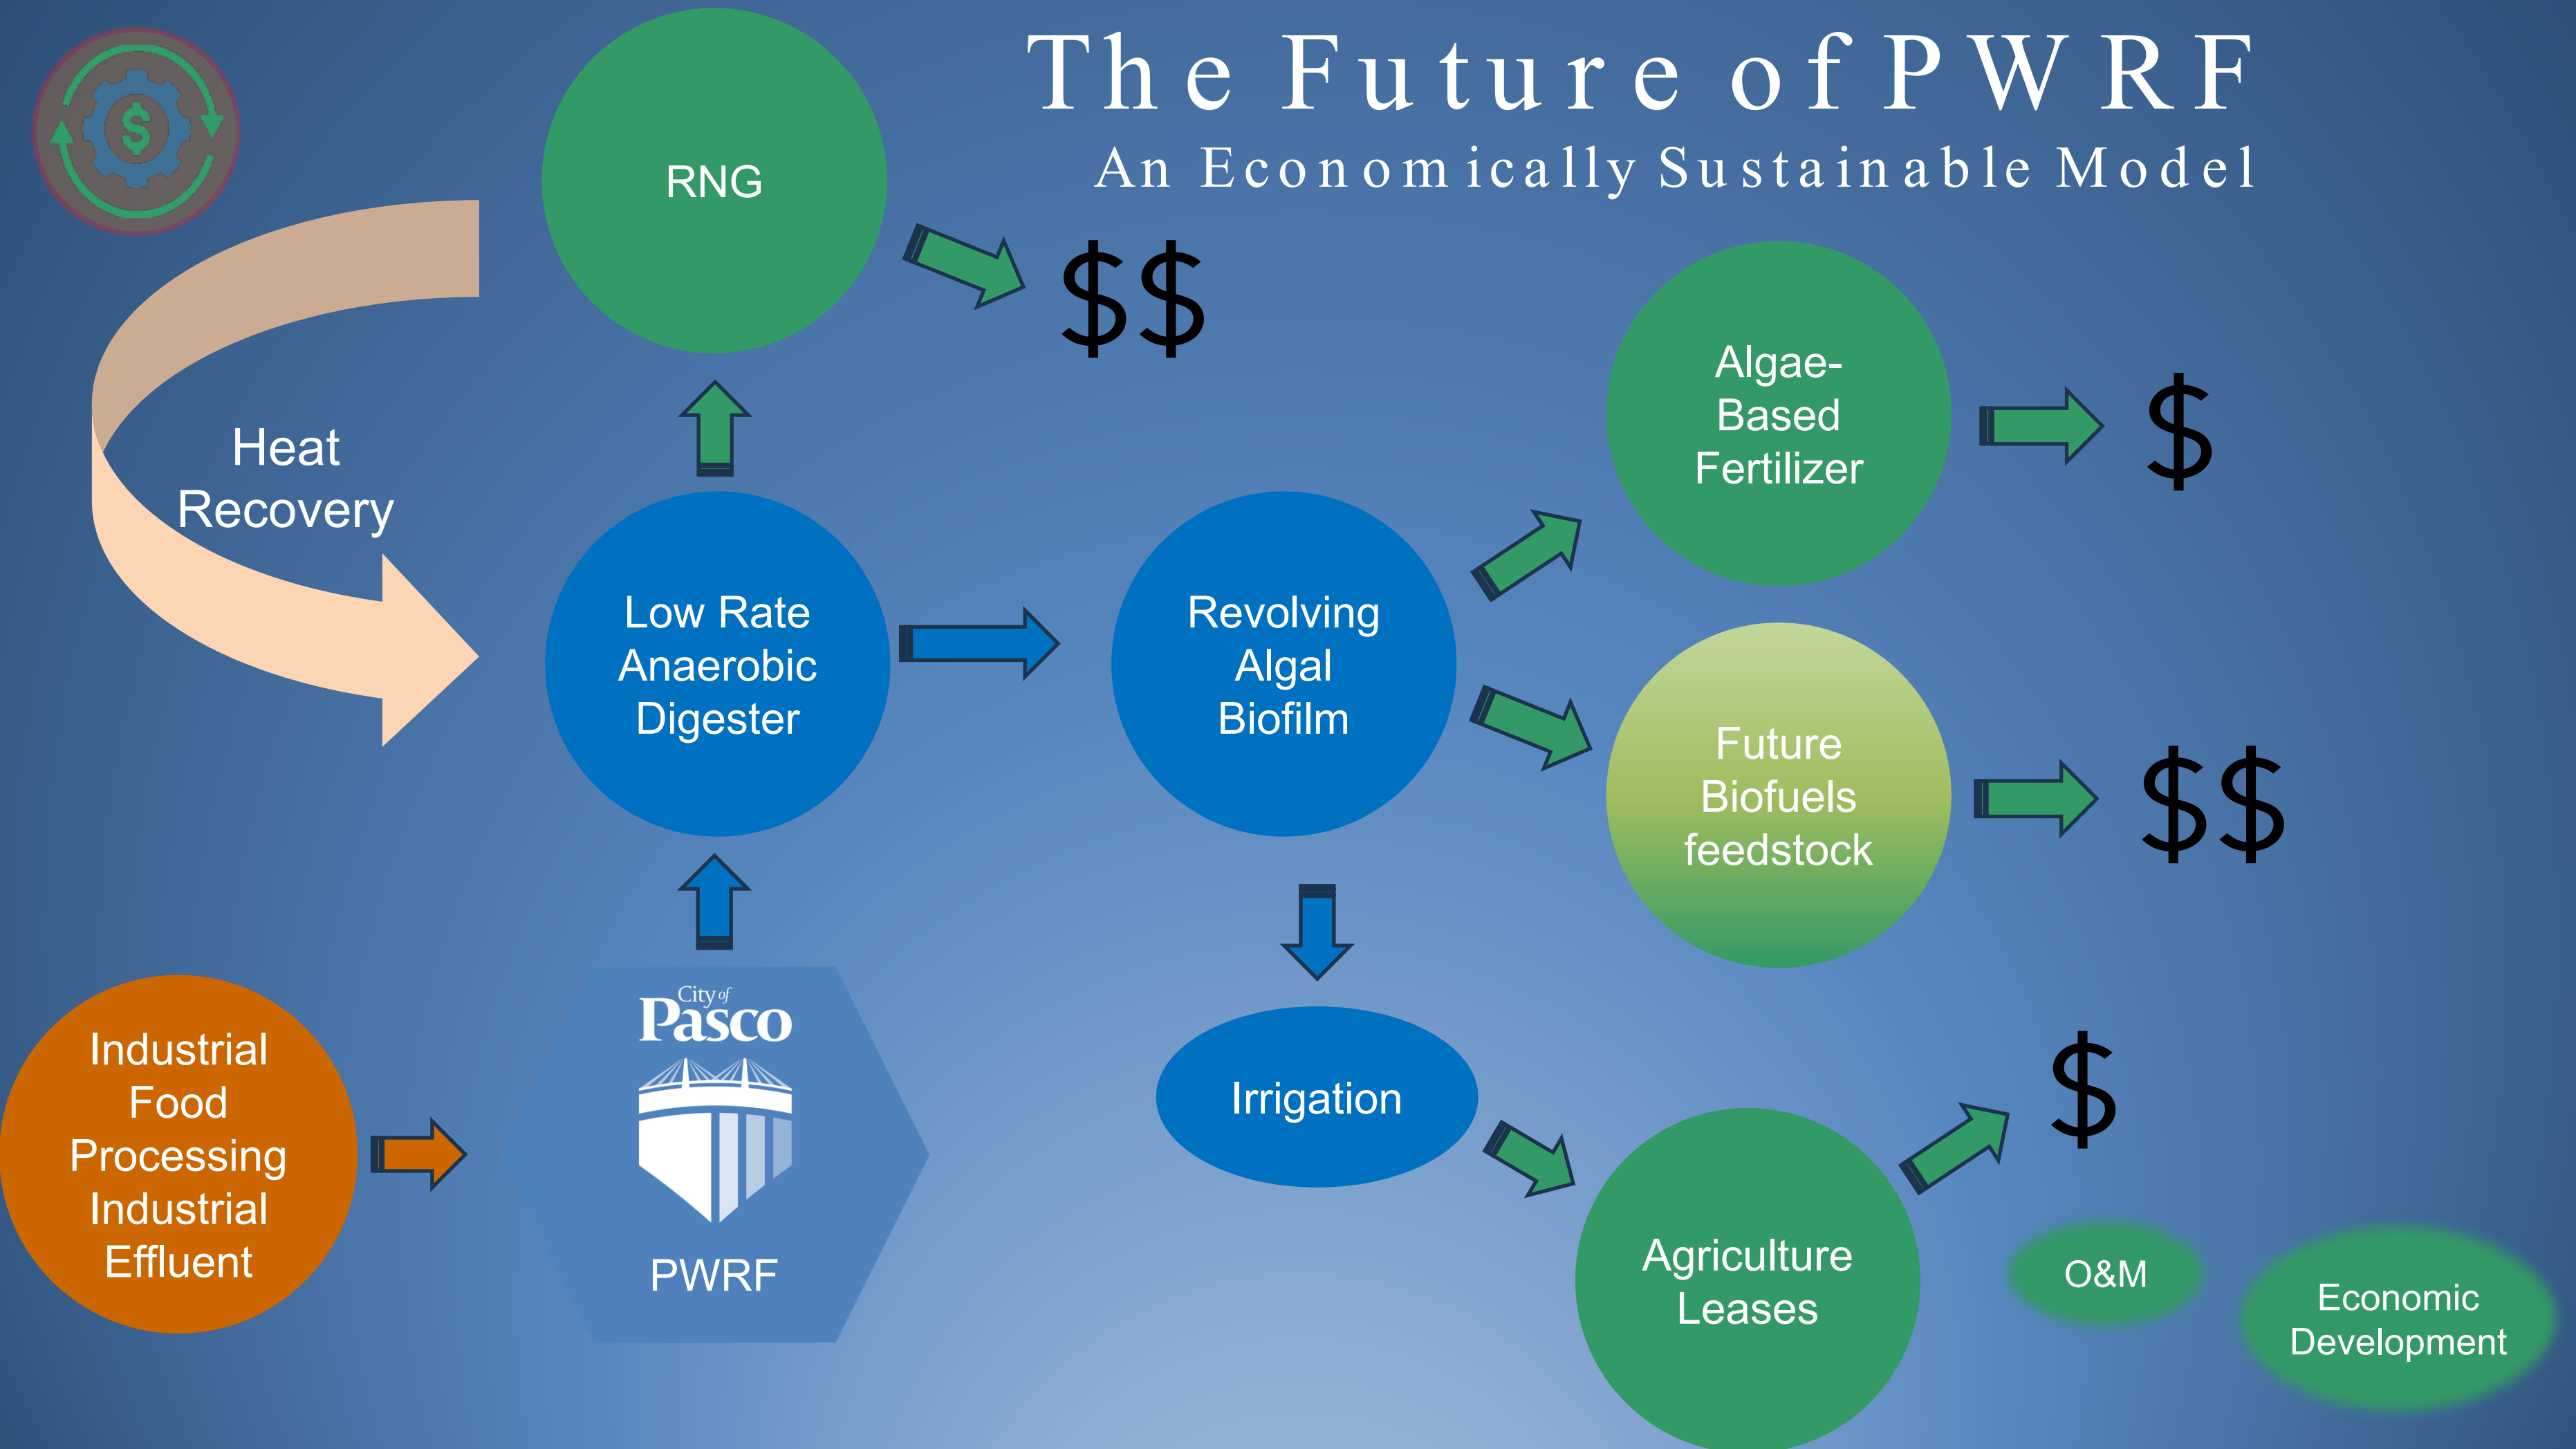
The Future of PWRF
An Economically Sustainable Model

$

RNG

$$

Heat Recovery

Algae-Based Fertilizer

$

Low Rate Anaerobic Digester

Revolving Algal Biofilm

Future Biofuels feedstock

$$

Industrial Food Processing Industrial Effluent

City of Pasco

PWRF

Irrigation

$

Agriculture Leases

O&M

Economic Development